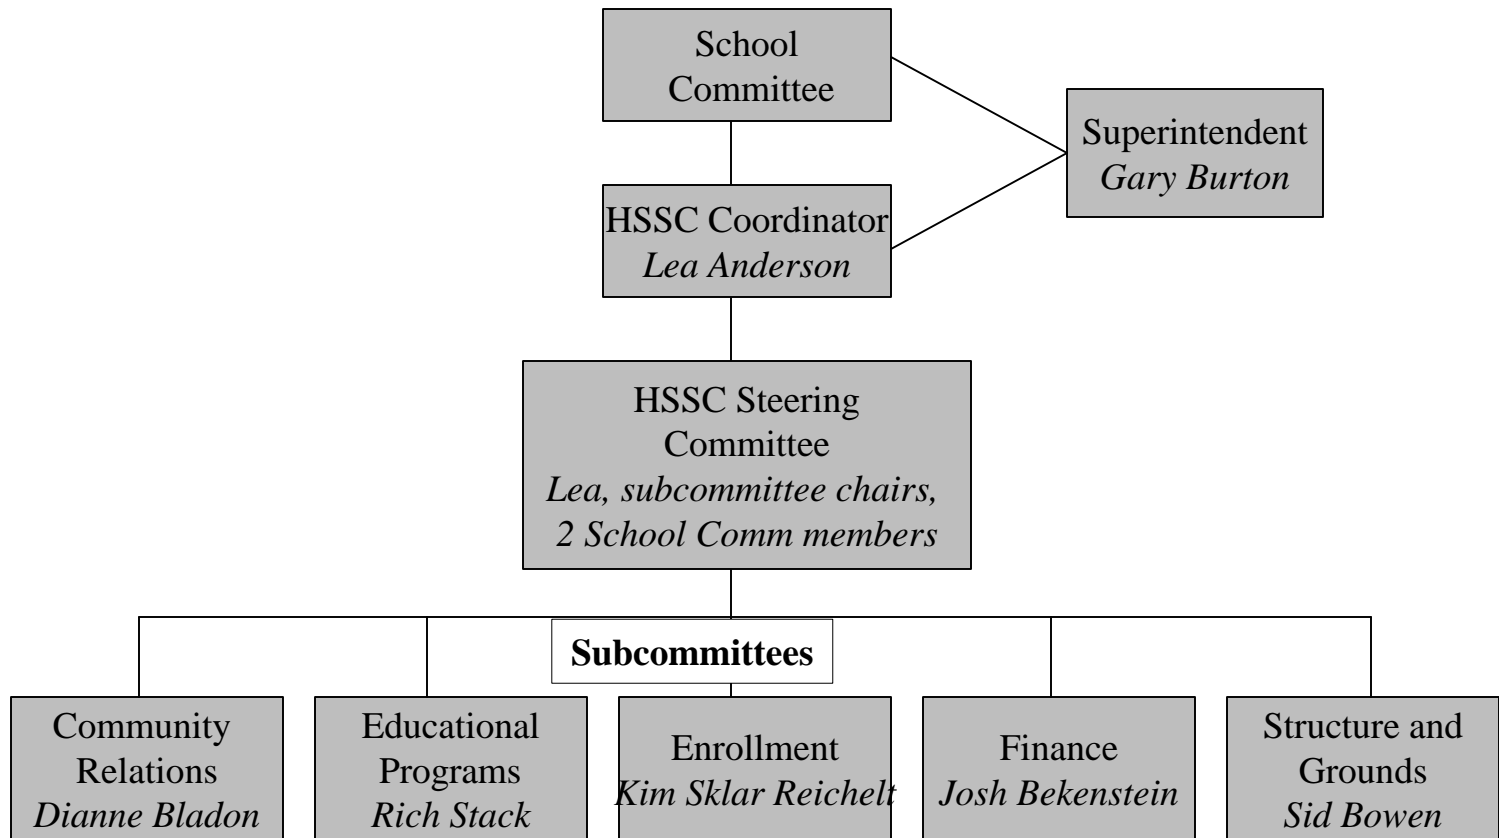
School Committee

Superintendent
*Gary Burton*

HSSC Coordinator
*Lea Anderson*

HSSC Steering Committee
*Lea, subcommittee chairs, 2 School Comm members*

**Subcommittees**

Community Relations
*Dianne Bladon*

Educational Programs
*Rich Stack*

Enrollment
*Kim Sklar Reichelt*

Finance
*Josh Bekenstein*

Structure and Grounds
*Sid Bowen*